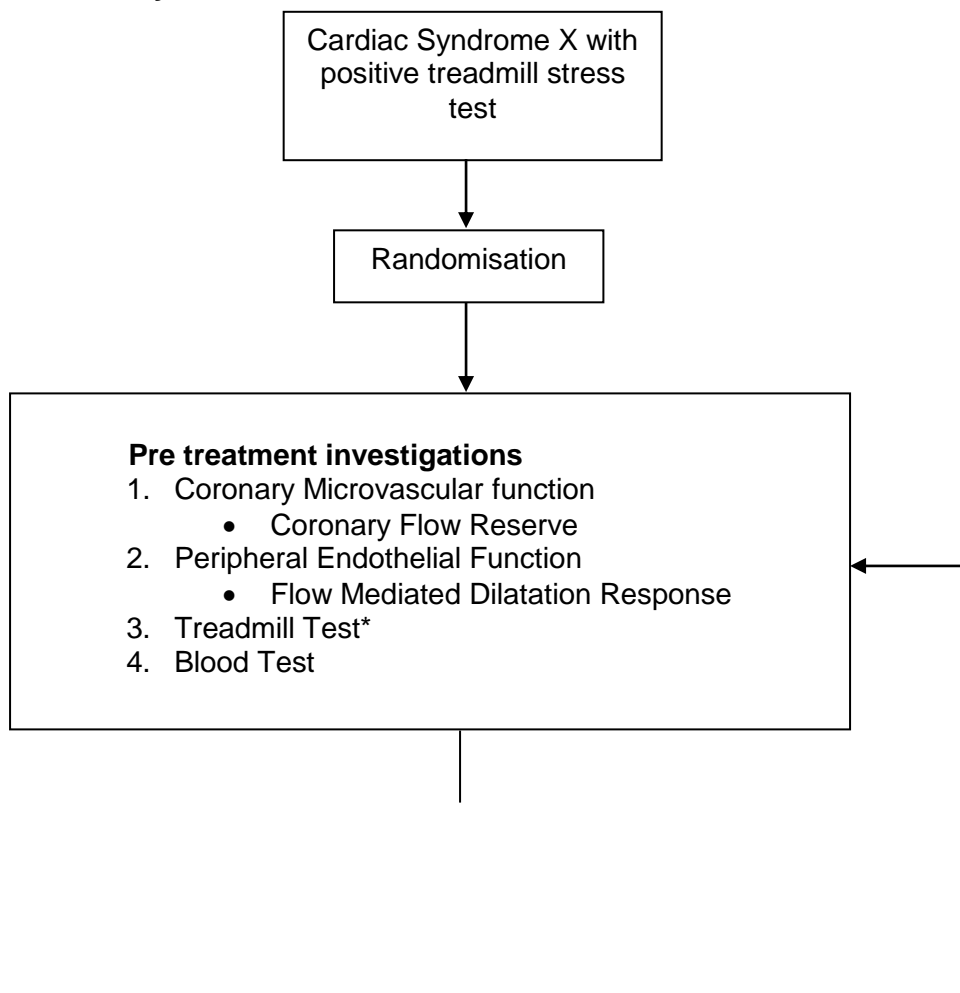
Cardiac Syndrome X with positive treadmill stress test

Randomisation

**Pre treatment investigations**
1. Coronary Microvascular function
   - Coronary Flow Reserve
2. Peripheral Endothelial Function
   - Flow Mediated Dilatation Response
3. Treadmill Test*
4. Blood Test